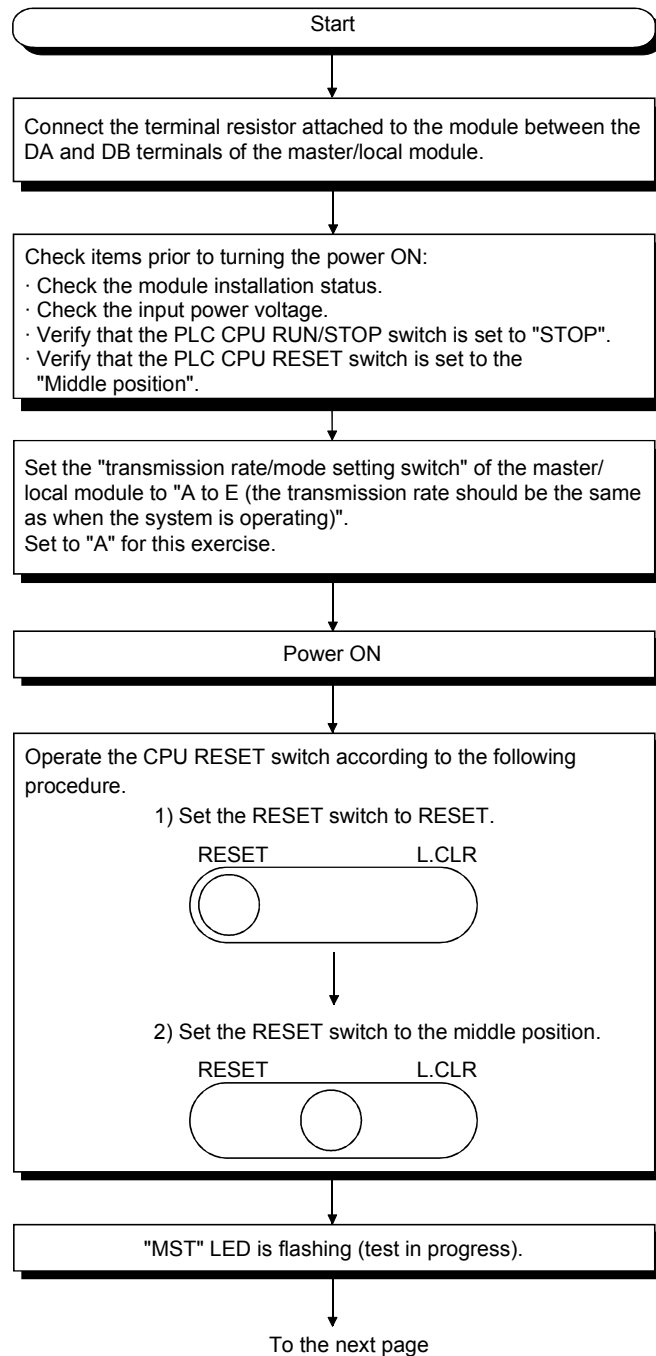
Start

Connect the terminal resistor attached to the module between the DA and DB terminals of the master/local module.

Check items prior to turning the power ON:
· Check the module installation status.
· Check the input power voltage.
· Verify that the PLC CPU RUN/STOP switch is set to "STOP".
· Verify that the PLC CPU RESET switch is set to the "Middle position".

Set the "transmission rate/mode setting switch" of the master/local module to "A to E (the transmission rate should be the same as when the system is operating)".
Set to "A" for this exercise.

Power ON

Operate the CPU RESET switch according to the following procedure.
1) Set the RESET switch to RESET.
RESET L.CLR
2) Set the RESET switch to the middle position.
RESET L.CLR

"MST" LED is flashing (test in progress).

To the next page